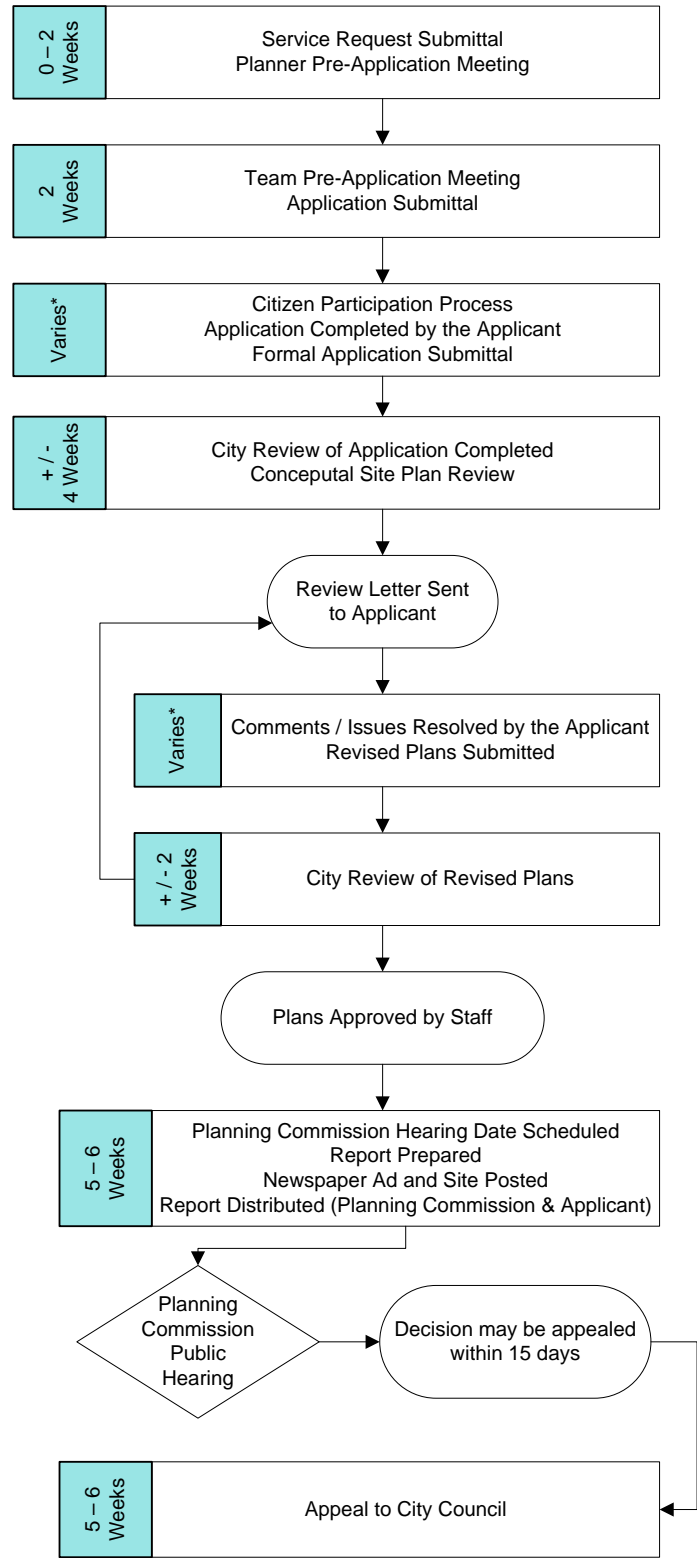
0 – 2 Weeks

Service Request Submittal
Planner Pre-Application Meeting

2 Weeks

Team Pre-Application Meeting
Application Submittal

Varies*

Citizen Participation Process
Application Completed by the Applicant
Formal Application Submittal

+ / - 4 Weeks

City Review of Application Completed
Conceptual Site Plan Review

Review Letter Sent to Applicant

Varies*

Comments / Issues Resolved by the Applicant
Revised Plans Submitted

+ / - 2 Weeks

City Review of Revised Plans

Plans Approved by Staff

5 – 6 Weeks

Planning Commission Hearing Date Scheduled
Report Prepared
Newspaper Ad and Site Posted
Report Distributed (Planning Commission & Applicant)

Planning Commission Public Hearing

Decision may be appealed within 15 days

5 – 6 Weeks

Appeal to City Council